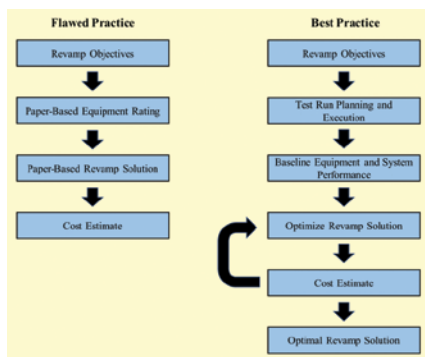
Flawed Practice

Revamp Objectives

Paper-Based Equipment Rating

Paper-Based Revamp Solution

Cost Estimate

Best Practice

Revamp Objectives

Test Run Planning and Execution

Baseline Equipment and System Performance

Optimize Revamp Solution

Cost Estimate

Optimal Revamp Solution